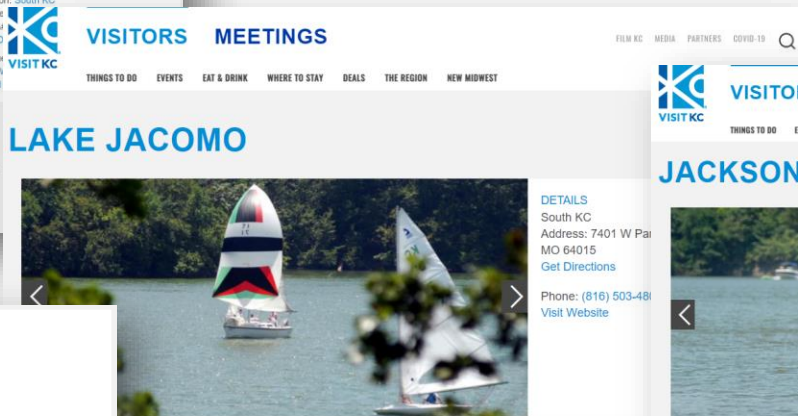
n: South KC

VISIT KC

VISITORS MEETINGS

FILM KC MEDIA PARTNERS COVID-19

THINGS TO DO EVENTS EAT & DRINK WHERE TO STAY DEALS THE REGION NEW MIDWEST

LAKE JACOMO

DETAILS
South KC
Address: 7401 W Par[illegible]
MO 64015
Get Directions

Phone: (816) 503-48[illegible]
Visit Website

VISIT KC

VISITO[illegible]

THINGS TO DO E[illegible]

JACKSON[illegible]